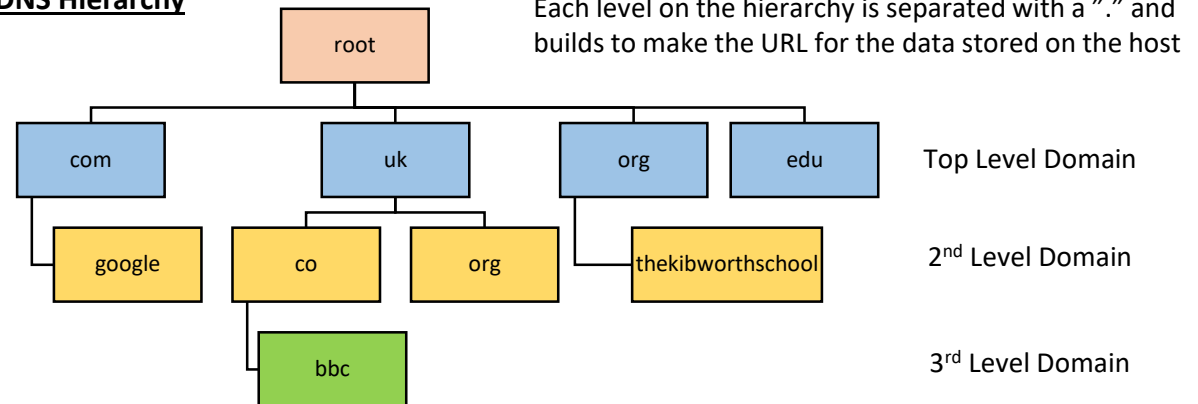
DNS Hierarchy

Each level on the hierarchy is separated with a "." and builds to make the URL for the data stored on the host

root

com

uk

org

edu

Top Level Domain

google

co

org

thekibworthschool

2$^{nd}$ Level Domain

bbc

3$^{rd}$ Level Domain